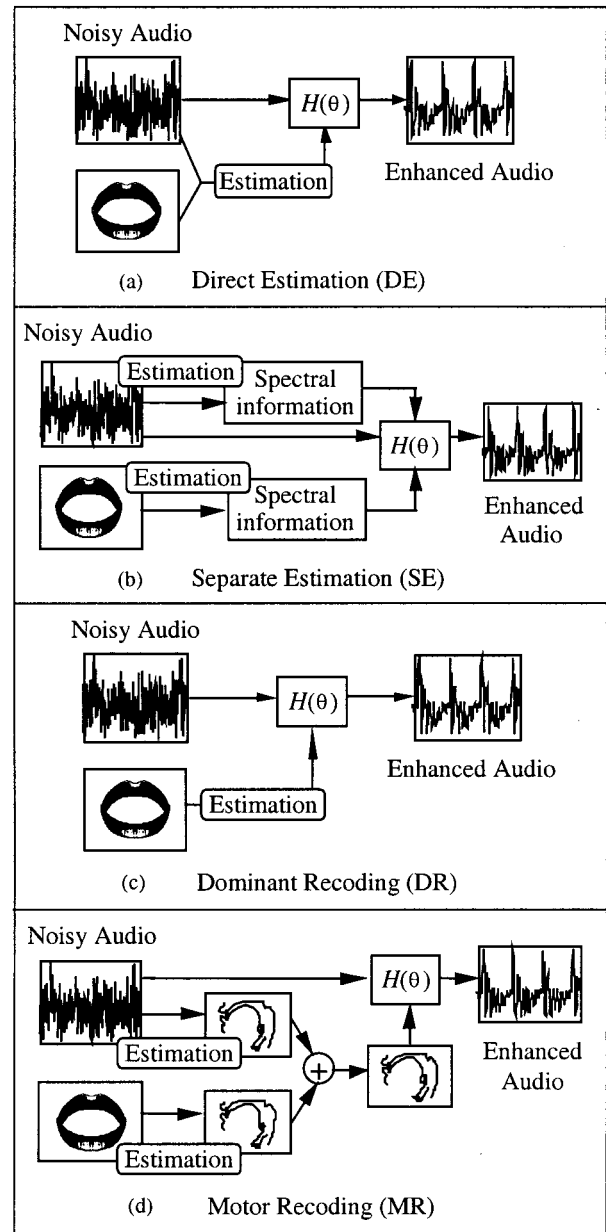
Noisy Audio

$H(\theta)$

Estimation

Enhanced Audio

(a) Direct Estimation (DE)

Noisy Audio

Estimation

Spectral information

$H(\theta)$

Estimation

Spectral information

Enhanced Audio

(b) Separate Estimation (SE)

Noisy Audio

$H(\theta)$

Enhanced Audio

Estimation

(c) Dominant Recoding (DR)

Noisy Audio

$H(\theta)$

Estimation

$+$

Enhanced Audio

Estimation

(d) Motor Recoding (MR)